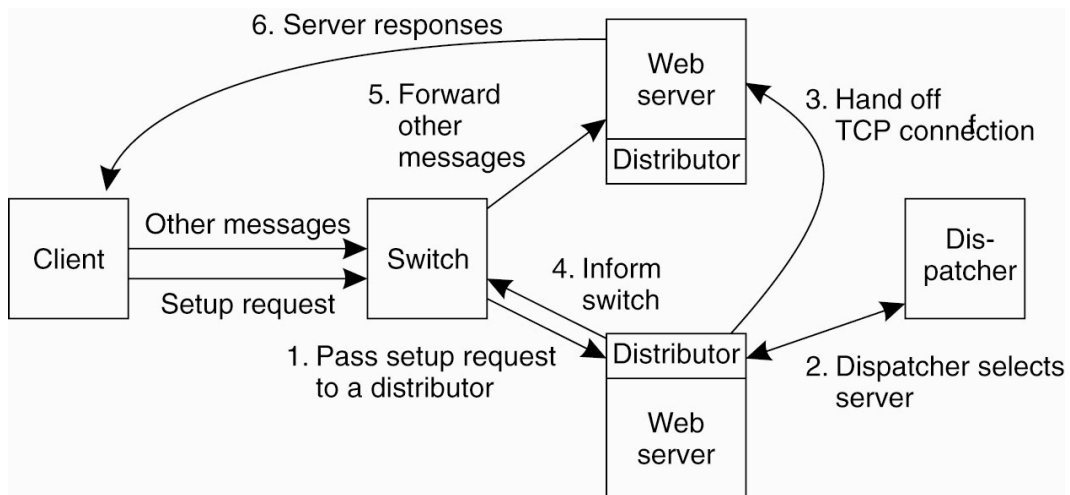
6. Server responses

Web server

Distributor

5. Forward other messages

3. Hand off TCP connection

Client

Other messages

Setup request

Switch

4. Inform switch

Dis-patcher

Distributor

Web server

1. Pass setup request to a distributor

2. Dispatcher selects server